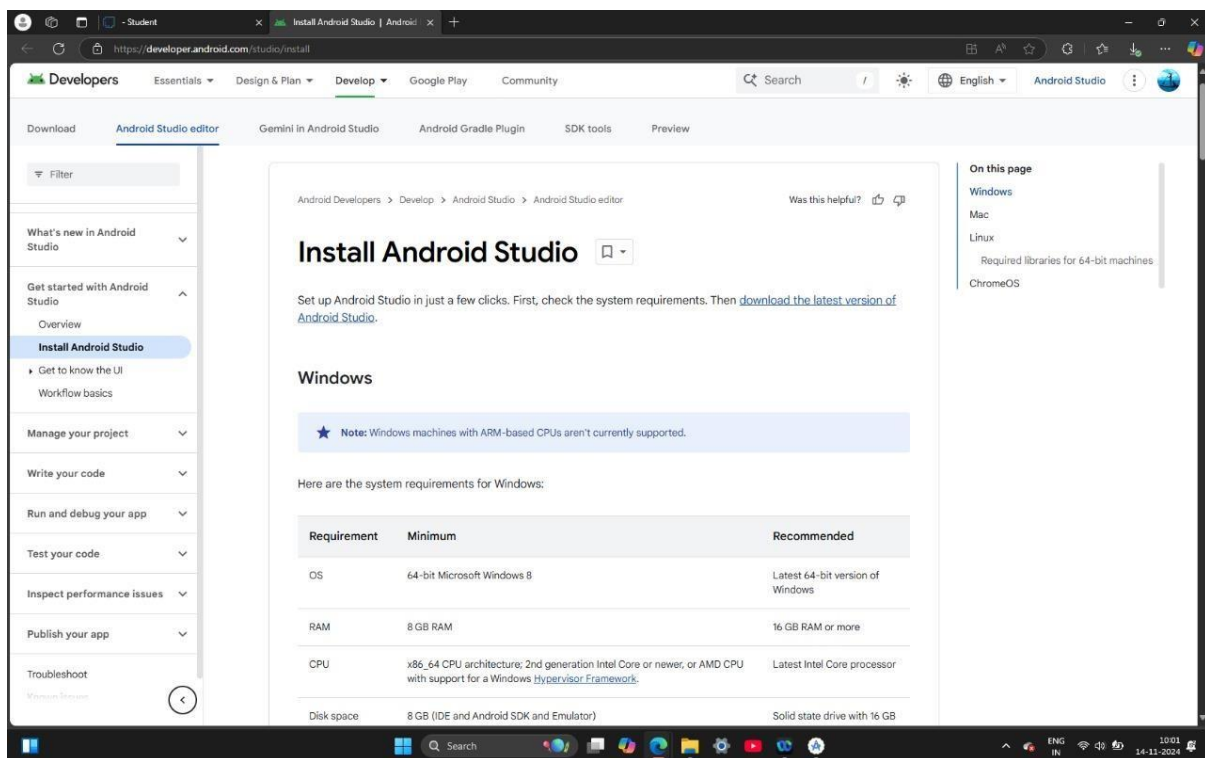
- Student

Install Android Studio | Android

https://developer.android.com/studio/install

Developers Essentials Design & Plan Develop Google Play Community Search English Android Studio

Download Android Studio editor Gemini in Android Studio Android Gradle Plugin SDK tools Preview

Filter

What's new in Android Studio

Get started with Android Studio

Overview

Install Android Studio

Get to know the UI

Workflow basics

Manage your project

Write your code

Run and debug your app

Test your code

Inspect performance issues

Publish your app

Troubleshoot

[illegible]

Android Developers > Develop > Android Studio > Android Studio editor

Was this helpful?

Install Android Studio

Set up Android Studio in just a few clicks. First, check the system requirements. Then download the latest version of Android Studio.

Windows

Note: Windows machines with ARM-based CPUs aren't currently supported.

Here are the system requirements for Windows:

| Requirement | Minimum | Recommended |
|---|---|---|
| OS | 64-bit Microsoft Windows 8 | Latest 64-bit version of Windows |
| RAM | 8 GB RAM | 16 GB RAM or more |
| CPU | x86_64 CPU architecture; 2nd generation Intel Core or newer, or AMD CPU with support for a Windows Hypervisor Framework. | Latest Intel Core processor |
| Disk space | 8 GB (IDE and Android SDK and Emulator) | Solid state drive with 16 GB |

On this page

Windows

Mac

Linux

Required libraries for 64-bit machines

ChromeOS

Search

ENG IN

10:01
14-11-2024